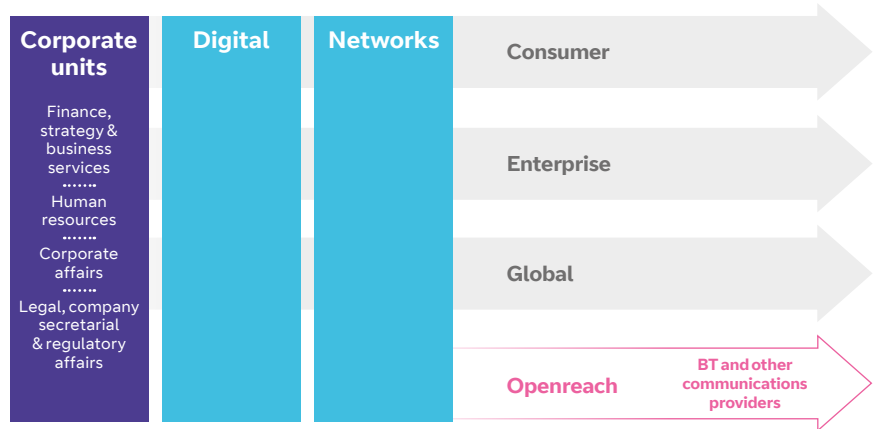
Corporate units

Finance, strategy & business services
.......
Human resources
.......
Corporate affairs
.......
Legal, company secretarial & regulatory affairs

Digital

Networks

Consumer

Enterprise

Global

Openreach

BT and other communications providers